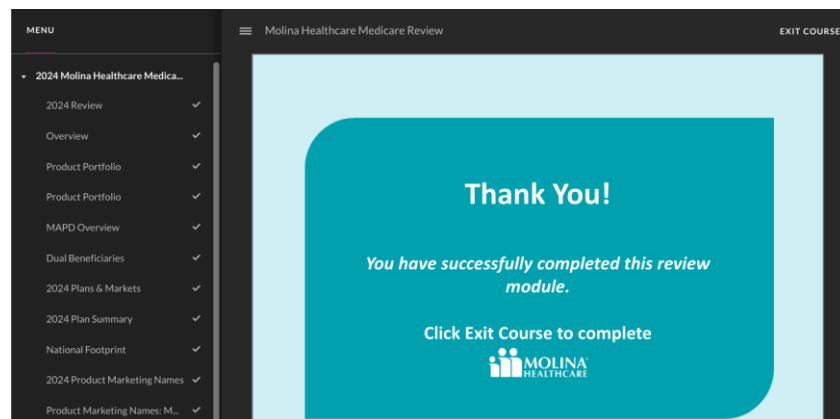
MENU

2024 Molina Healthcare Medica...

2024 Review

Overview

Product Portfolio

Product Portfolio

MAPD Overview

Dual Beneficiaries

2024 Plans & Markets

2024 Plan Summary

National Footprint

2024 Product Marketing Names

Product Marketing Names: M...

Molina Healthcare Medicare Review

EXIT COURSE

Thank You!

You have successfully completed this review module.

Click Exit Course to complete

MOLINA HEALTHCARE